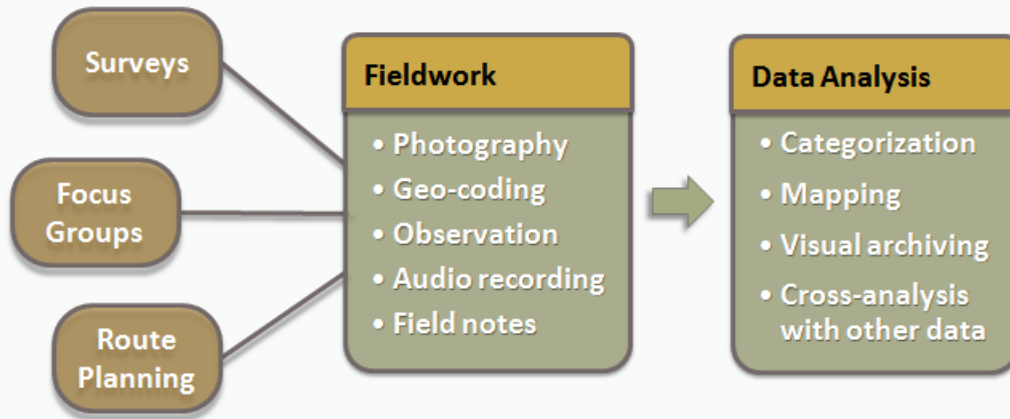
Surveys

Focus Groups

Route Planning

Fieldwork

• Photography
• Geo-coding
• Observation
• Audio recording
• Field notes

Data Analysis

• Categorization
• Mapping
• Visual archiving
• Cross-analysis with other data